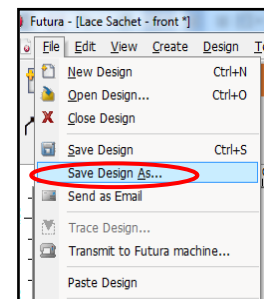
Futura - [Lace Sachet - front *]

File Edit View Create Design T

New Design Ctrl+N
Open Design... Ctrl+O
Close Design
Save Design Ctrl+S
Save Design As...
Send as Email
Trace Design...
Transmit to Futura machine...
Paste Design